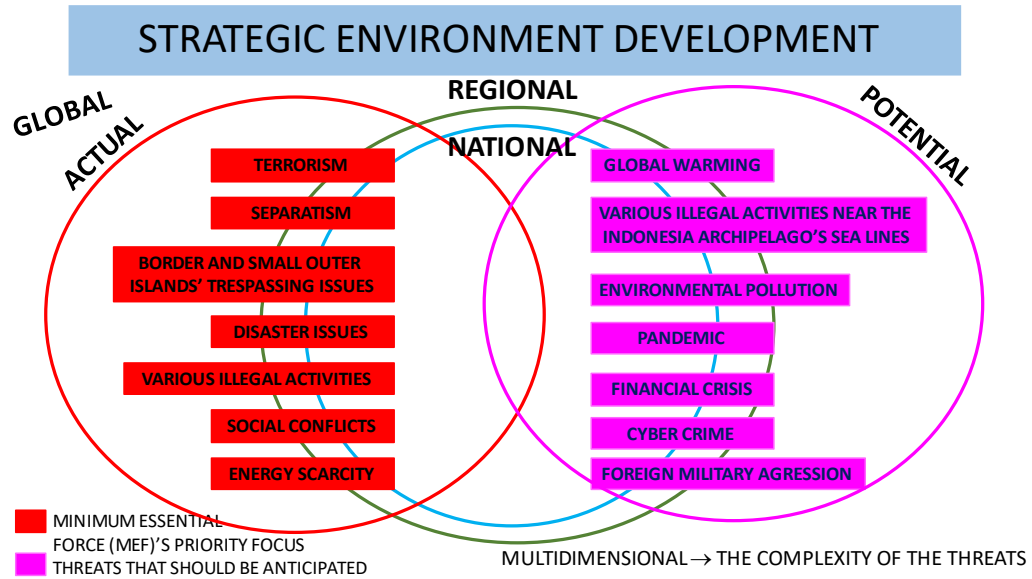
STRATEGIC ENVIRONMENT DEVELOPMENT

GLOBAL

ACTUAL

REGIONAL

NATIONAL

POTENTIAL

TERRORISM

SEPARATISM

BORDER AND SMALL OUTER ISLANDS' TRESPASSING ISSUES

DISASTER ISSUES

VARIOUS ILLEGAL ACTIVITIES

SOCIAL CONFLICTS

ENERGY SCARCITY

GLOBAL WARMING

VARIOUS ILLEGAL ACTIVITIES NEAR THE INDONESIA ARCHIPELAGO'S SEA LINES

ENVIRONMENTAL POLLUTION

PANDEMIC

FINANCIAL CRISIS

CYBER CRIME

FOREIGN MILITARY AGRESSION

MINIMUM ESSENTIAL FORCE (MEF)'S PRIORITY FOCUS

THREATS THAT SHOULD BE ANTICIPATED

MULTIDIMENSIONAL $\rightarrow$ THE COMPLEXITY OF THE THREATS